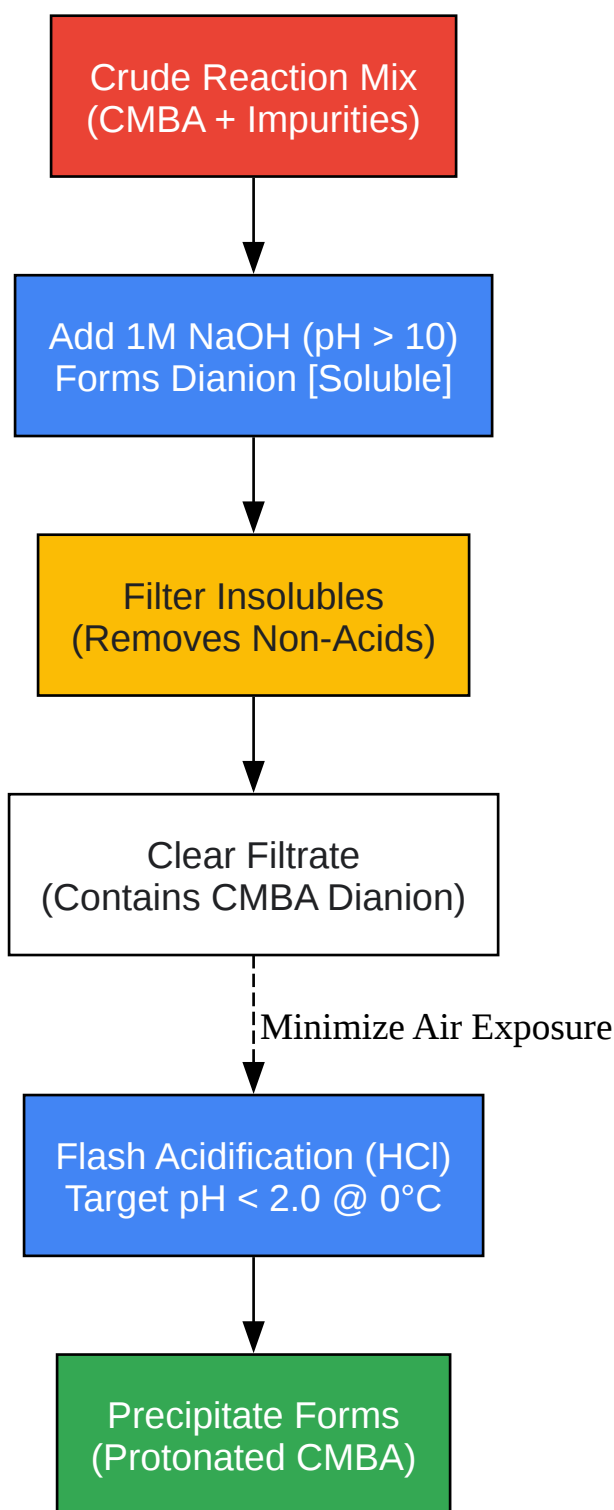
Crude Reaction Mix
(CMBA + Impurities)

Add 1M NaOH (pH > 10)
Forms Dianion [Soluble]

Filter Insolubles
(Removes Non-Acids)

Clear Filtrate
(Contains CMBA Dianion)

Minimize Air Exposure

Flash Acidification (HCl)
Target pH < 2.0 @ 0°C

Precipitate Forms
(Protonated CMBA)